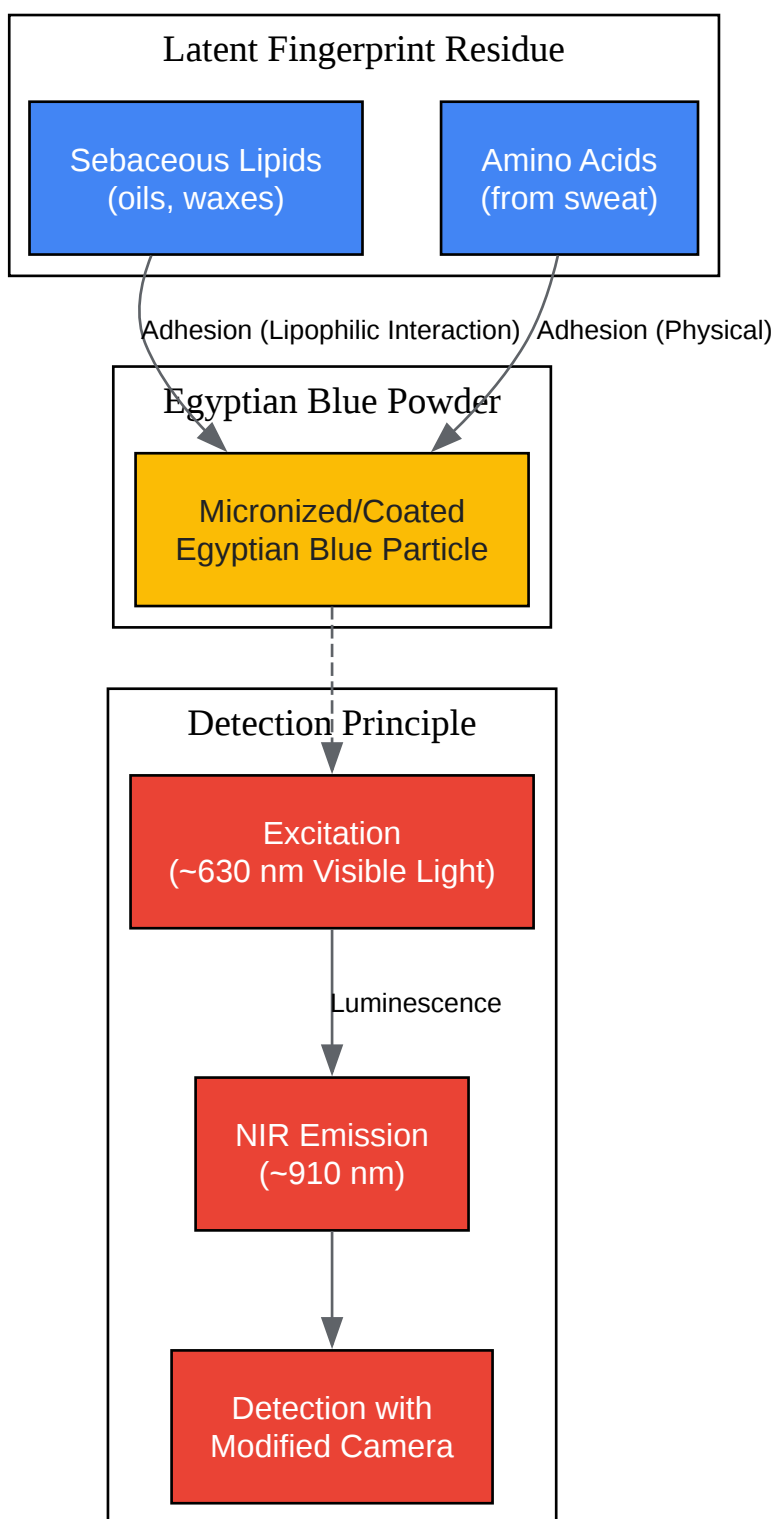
Latent Fingerprint Residue

Sebaceous Lipids
(oils, waxes)

Amino Acids
(from sweat)

Adhesion (Lipophilic Interaction)

Adhesion (Physical)

Egyptian Blue Powder

Micronized/Coated
Egyptian Blue Particle

Detection Principle

Excitation
(~630 nm Visible Light)

Luminescence

NIR Emission
(~910 nm)

Detection with
Modified Camera